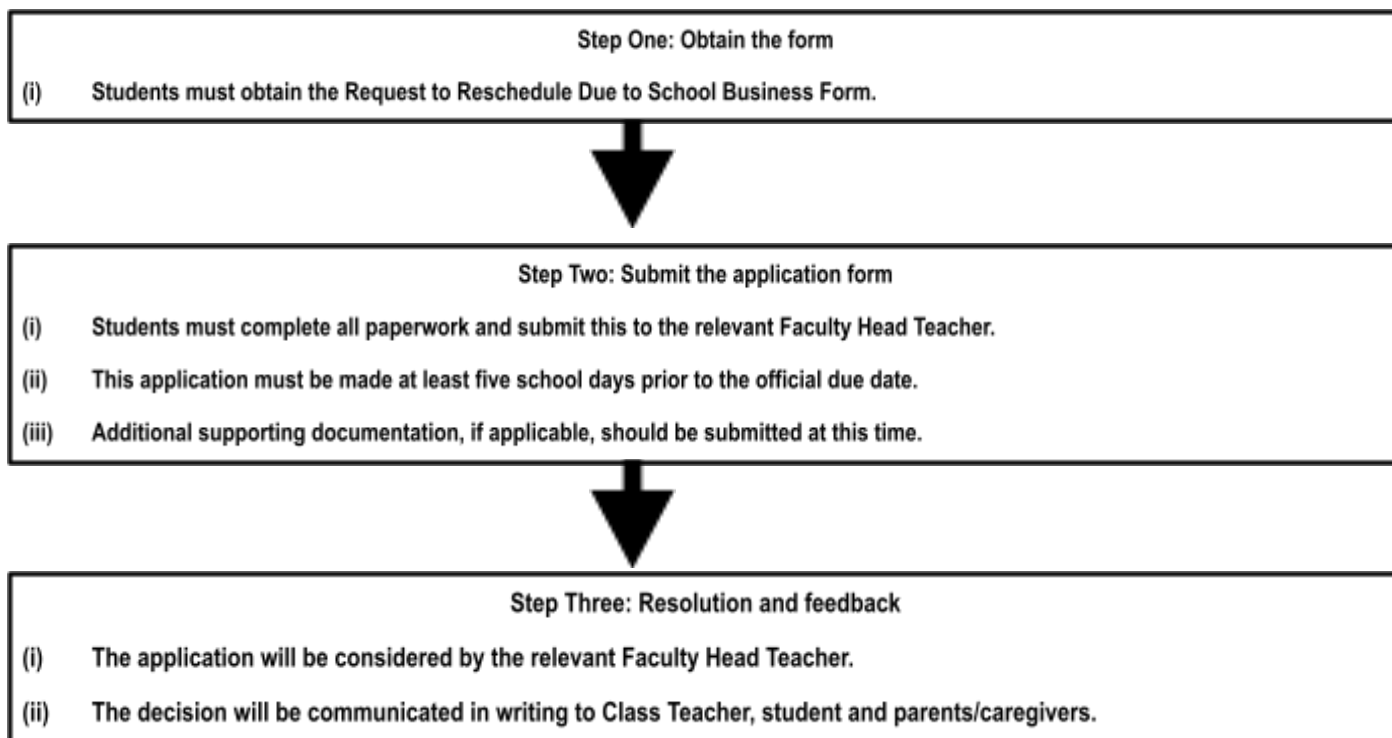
Step One: Obtain the form

(i) Students must obtain the Request to Reschedule Due to School Business Form.

Step Two: Submit the application form

(i) Students must complete all paperwork and submit this to the relevant Faculty Head Teacher.

(ii) This application must be made at least five school days prior to the official due date.

(iii) Additional supporting documentation, if applicable, should be submitted at this time.

Step Three: Resolution and feedback

(i) The application will be considered by the relevant Faculty Head Teacher.

(ii) The decision will be communicated in writing to Class Teacher, student and parents/caregivers.